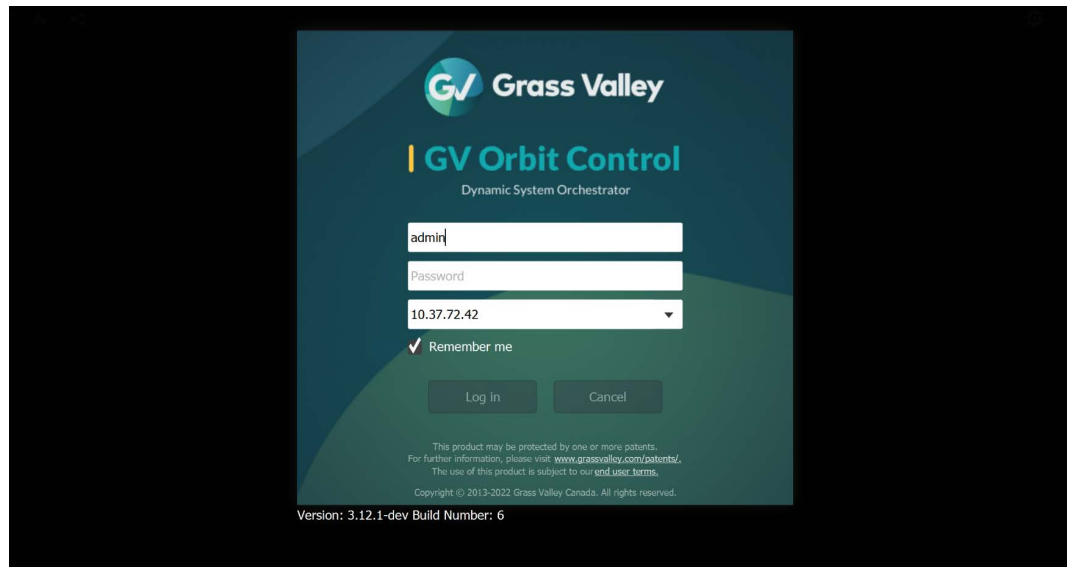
GV Grass Valley

GV Orbit Control

Dynamic System Orchestrator

admin

Password

10.37.72.42

Remember me

Log in

Cancel

This product may be protected by one or more patents.
For further information, please visit www.grassvalley.com/patents/.
The use of this product is subject to our end user terms.

Copyright © 2013-2022 Grass Valley Canada. All rights reserved.

Version: 3.12.1-dev Build Number: 6